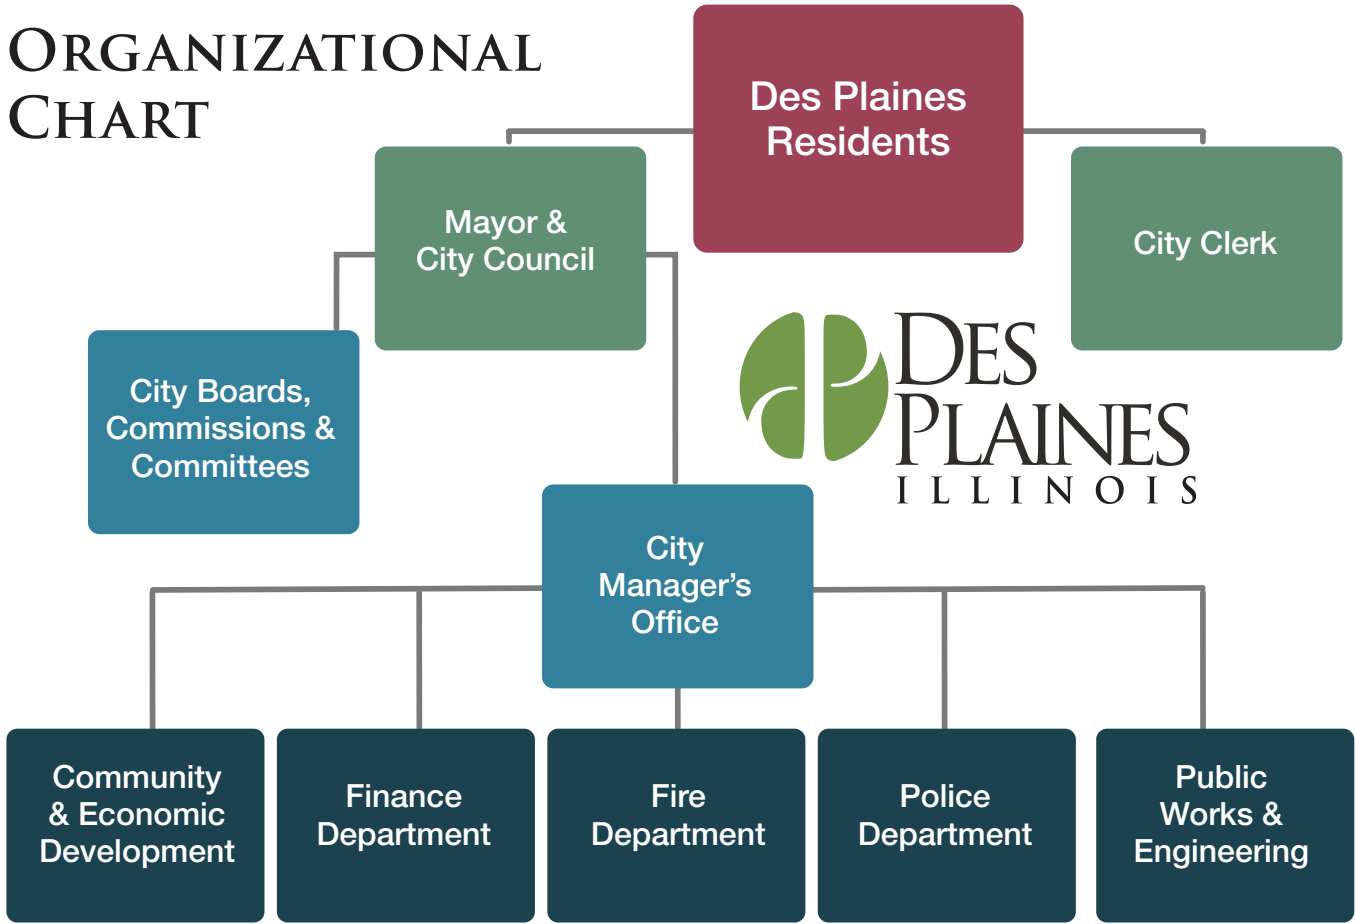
ORGANIZATIONAL CHART

Des Plaines Residents

Mayor & City Council

City Clerk

City Boards, Commissions & Committees

DES PLAINES
ILLINOIS

City Manager's Office

Community & Economic Development

Finance Department

Fire Department

Police Department

Public Works & Engineering